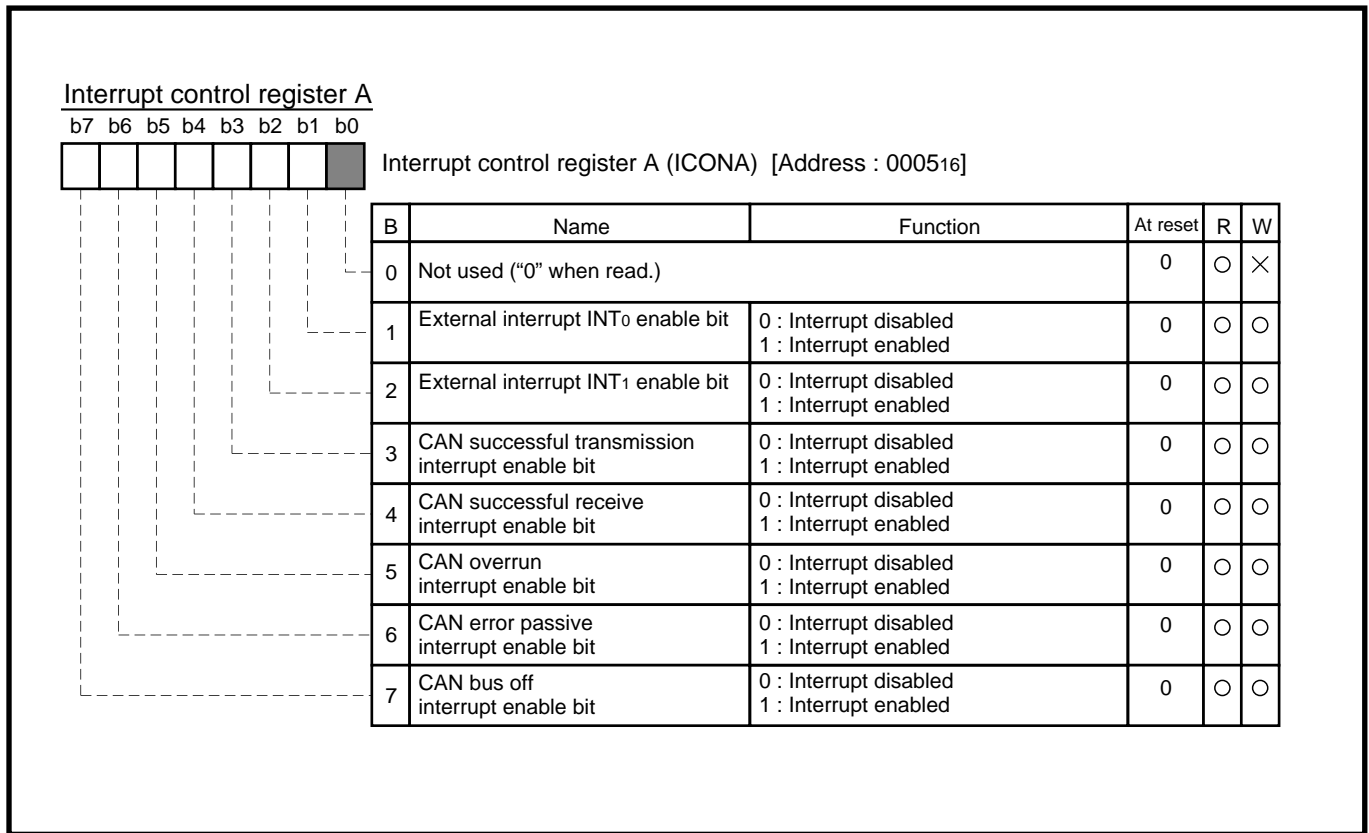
Interrupt control register A

b7 b6 b5 b4 b3 b2 b1 b0

Interrupt control register A (ICONA) [Address : $0005_{16}$]

| B | Name | Function | At reset | R | W |
|---|---|---|---|---|---|
| 0 | Not used ("0" when read.) | | 0 | ○ | × |
| 1 | External interrupt $INT_0$ enable bit | 0 : Interrupt disabled<br>1 : Interrupt enabled | 0 | ○ | ○ |
| 2 | External interrupt $INT_1$ enable bit | 0 : Interrupt disabled<br>1 : Interrupt enabled | 0 | ○ | ○ |
| 3 | CAN successful transmission interrupt enable bit | 0 : Interrupt disabled<br>1 : Interrupt enabled | 0 | ○ | ○ |
| 4 | CAN successful receive interrupt enable bit | 0 : Interrupt disabled<br>1 : Interrupt enabled | 0 | ○ | ○ |
| 5 | CAN overrun interrupt enable bit | 0 : Interrupt disabled<br>1 : Interrupt enabled | 0 | ○ | ○ |
| 6 | CAN error passive interrupt enable bit | 0 : Interrupt disabled<br>1 : Interrupt enabled | 0 | ○ | ○ |
| 7 | CAN bus off interrupt enable bit | 0 : Interrupt disabled<br>1 : Interrupt enabled | 0 | ○ | ○ |